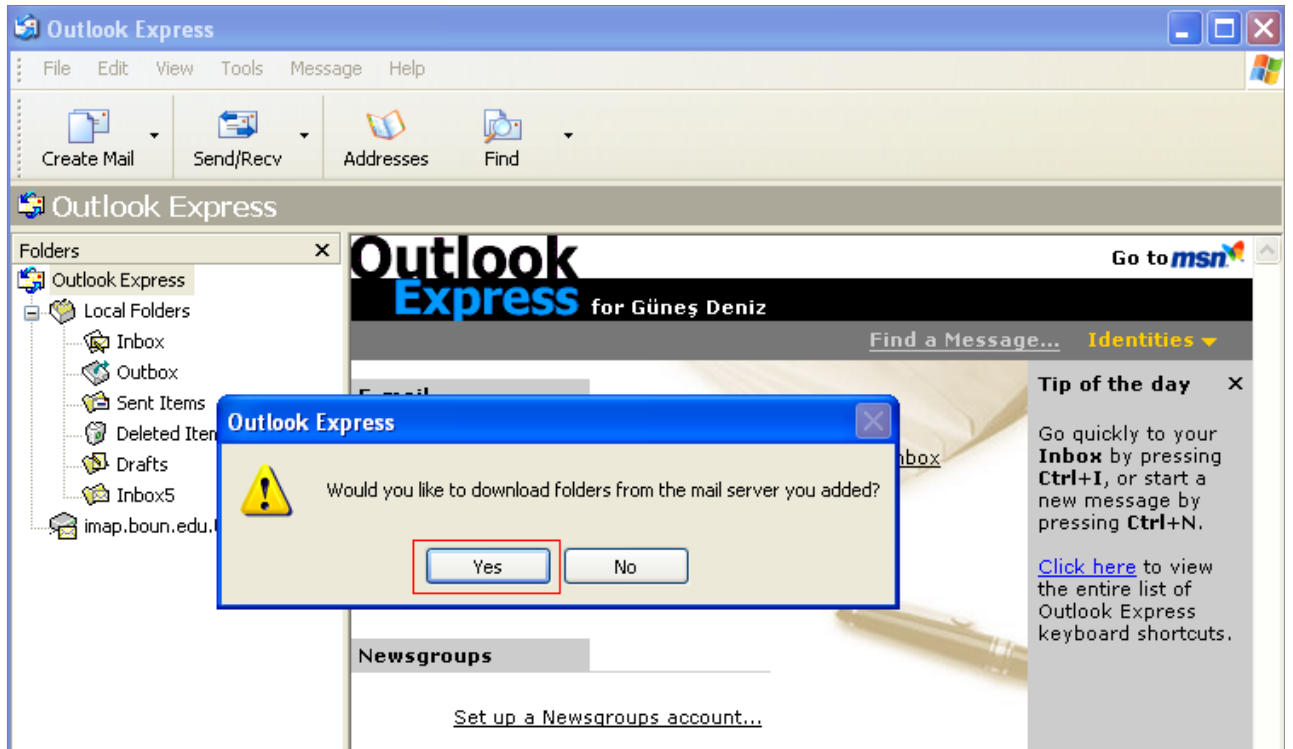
Outlook Express

File Edit View Tools Message Help

Create Mail Send/Recv Addresses Find

Outlook Express

Folders ×

Outlook Express
Local Folders
Inbox
Outbox
Sent Items
Deleted Iten
Drafts
Inbox5
imap.boun.edu.t

Outlook Express for Güneş Deniz

Go to msn

Find a Message... Identities

E-mail

nbox

Tip of the day ×

Go quickly to your **Inbox** by pressing **Ctrl+I**, or start a new message by pressing **Ctrl+N**.

Click here to view the entire list of Outlook Express keyboard shortcuts.

Outlook Express

Would you like to download folders from the mail server you added?

Yes No

Newsgroups

Set up a Newsgroups account...